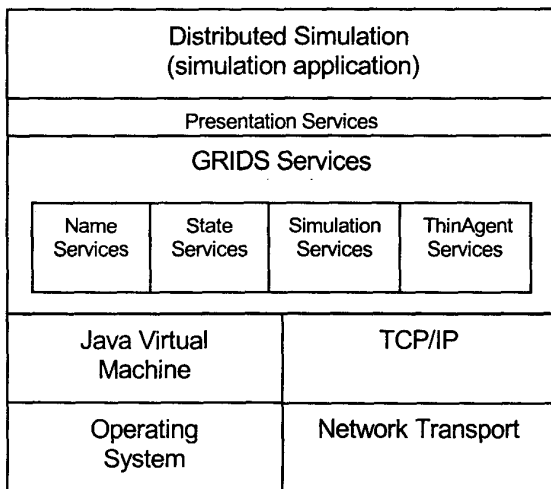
Distributed Simulation
(simulation application)

Presentation Services

GRIDS Services

Name Services

State Services

Simulation Services

ThinAgent Services

Java Virtual Machine

TCP/IP

Operating System

Network Transport